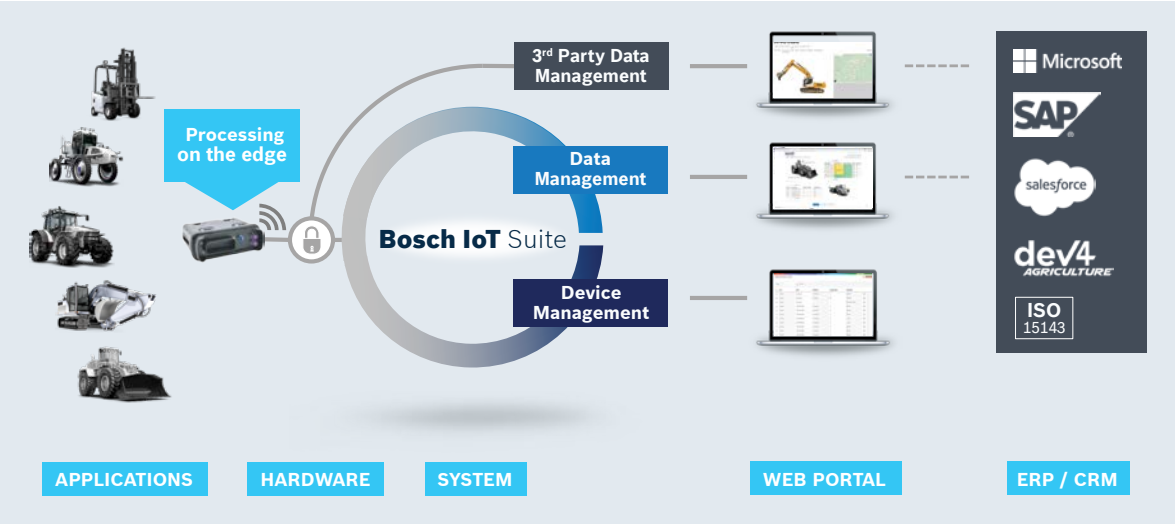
Processing on the edge

3$^{rd}$ Party Data Management

Data Management

Bosch IoT Suite

Device Management

Microsoft

SAP

salesforce

dev4 AGRICULTURE

ISO 15143

APPLICATIONS

HARDWARE

SYSTEM

WEB PORTAL

ERP / CRM